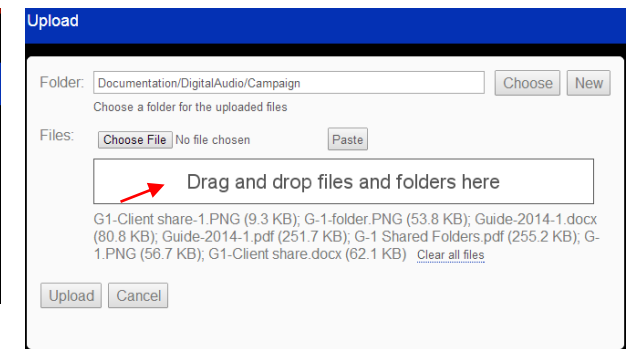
Upload

Folder: Documentation/DigitalAudio/Campaign Choose New

Choose a folder for the uploaded files

Files: Choose File No file chosen Paste

Drag and drop files and folders here

G1-Client share-1.PNG (9.3 KB); G-1-folder.PNG (53.8 KB); Guide-2014-1.docx (80.8 KB); Guide-2014-1.pdf (251.7 KB); G-1 Shared Folders.pdf (255.2 KB); G-1.PNG (56.7 KB); G1-Client share.docx (62.1 KB) Clear all files

Upload Cancel